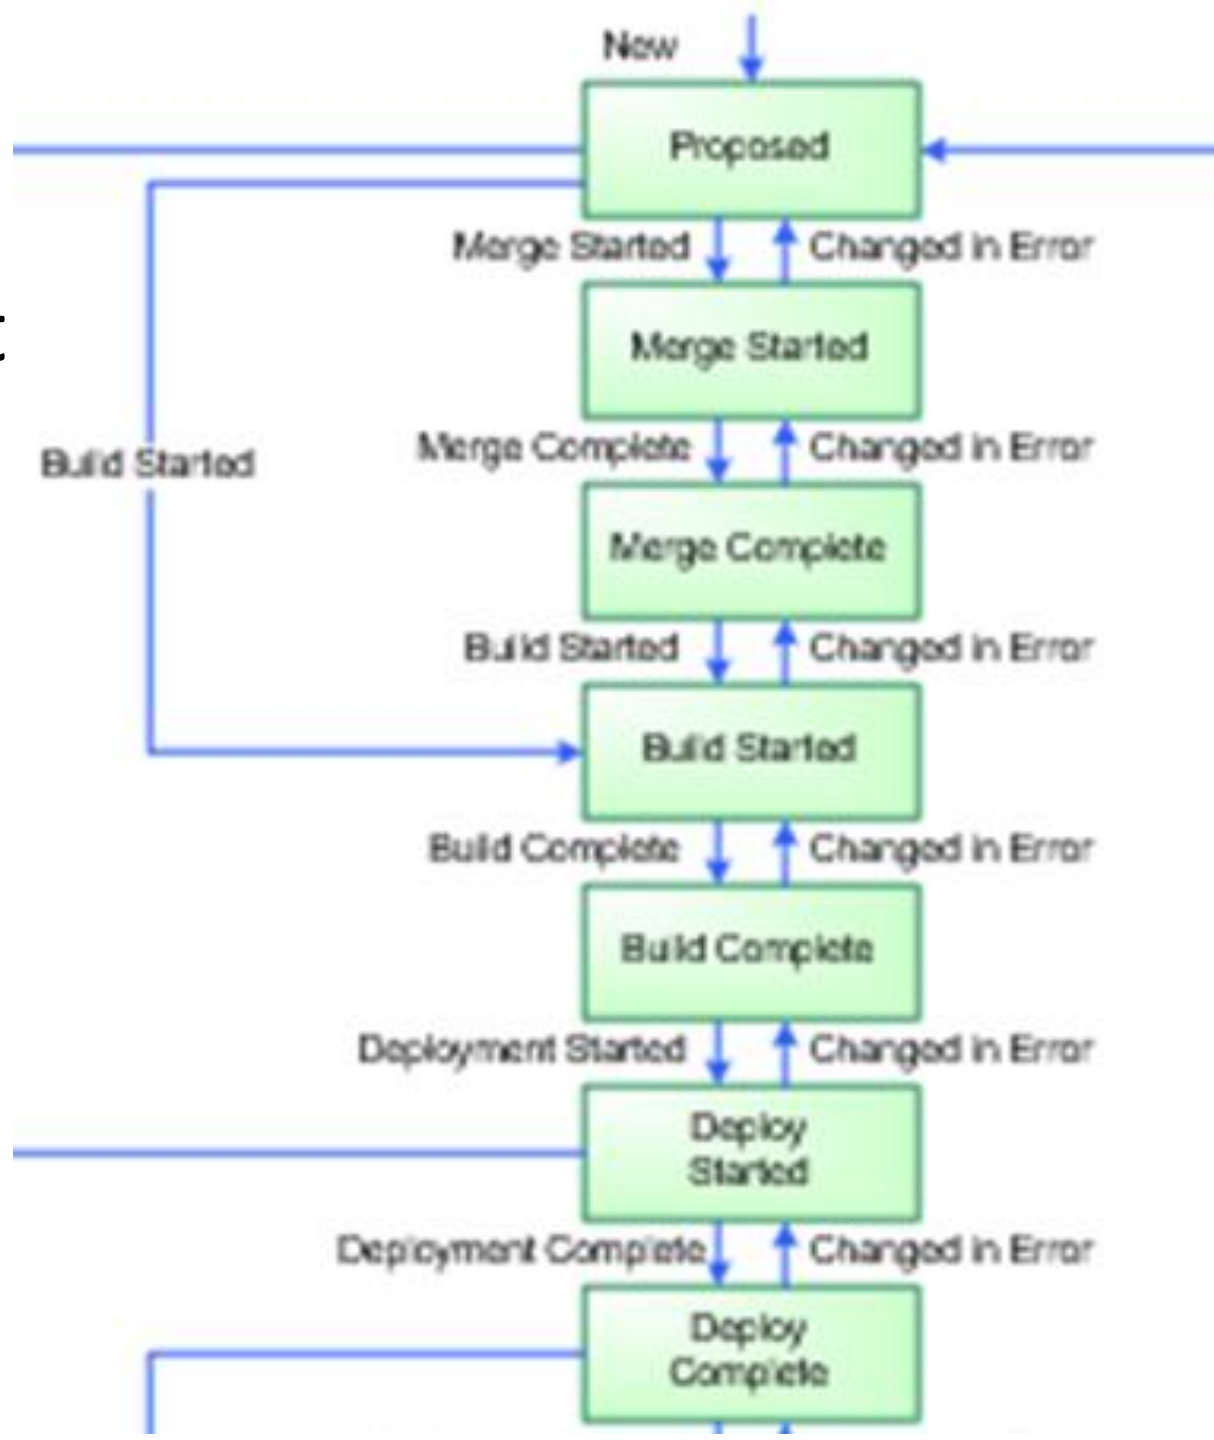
New

Proposed

Merge Started

Changed in Error

Merge Started

Merge Complete

Changed in Error

Build Started

Merge Complete

Build Started

Changed in Error

Build Started

Build Complete

Changed in Error

Build Complete

Deployment Started

Changed in Error

Deploy Started

Deployment Complete

Changed in Error

Deploy Complete